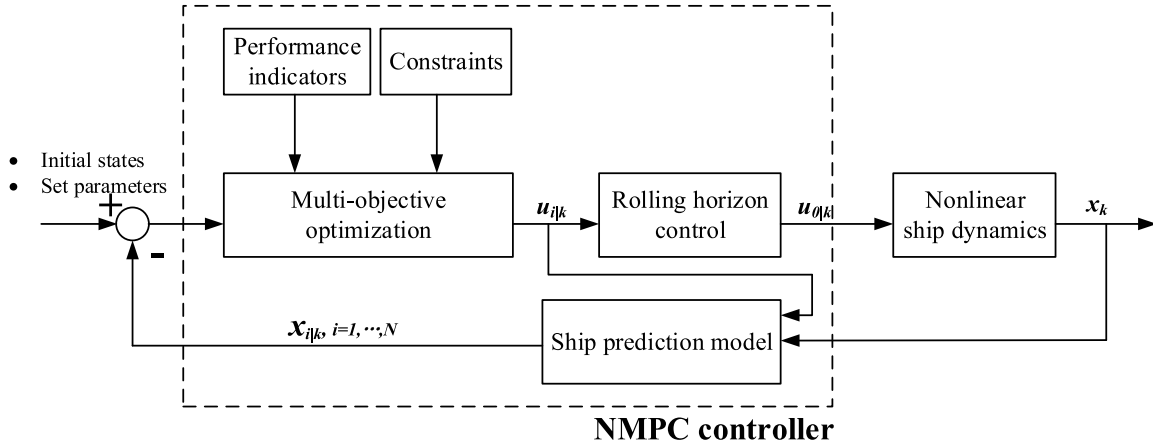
Performance indicators

Constraints

• Initial states
• Set parameters

+

-

Multi-objective optimization

$u_{i|k}$

Rolling horizon control

$u_{0|k|}$

Nonlinear ship dynamics

$x_k$

$x_{i|k}, i=1,\cdots,N$

Ship prediction model

NMPC controller